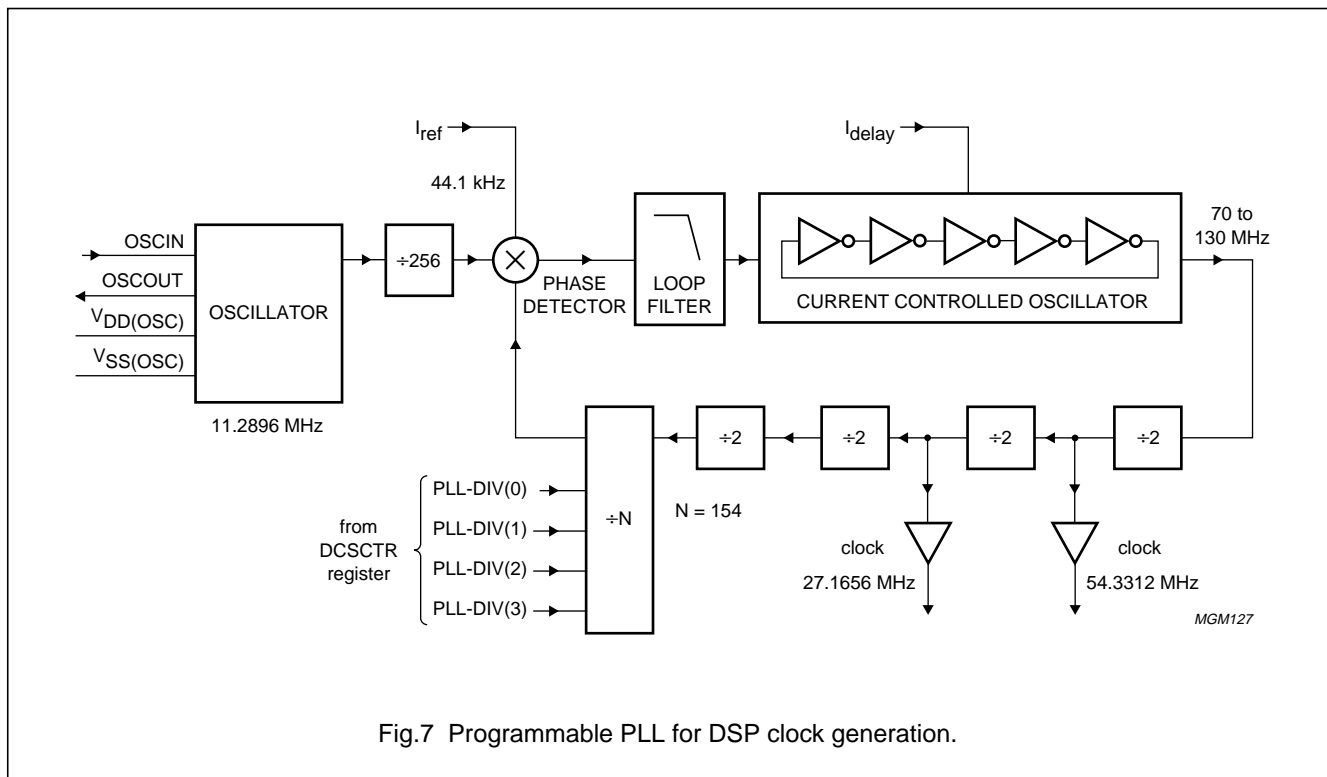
$I_{ref}$

$I_{delay}$

44.1 kHz

OSCIN

OSCOUT

$V_{DD(OSC)}$

$V_{SS(OSC)}$

OSCILLATOR

11.2896 MHz

÷256

PHASE DETECTOR

LOOP FILTER

CURRENT CONTROLLED OSCILLATOR

70 to 130 MHz

÷2

÷2

÷2

÷2

÷N

N = 154

from DCSCTR register

PLL-DIV(0)

PLL-DIV(1)

PLL-DIV(2)

PLL-DIV(3)

clock

27.1656 MHz

clock

54.3312 MHz

MGM127

Fig.7 Programmable PLL for DSP clock generation.